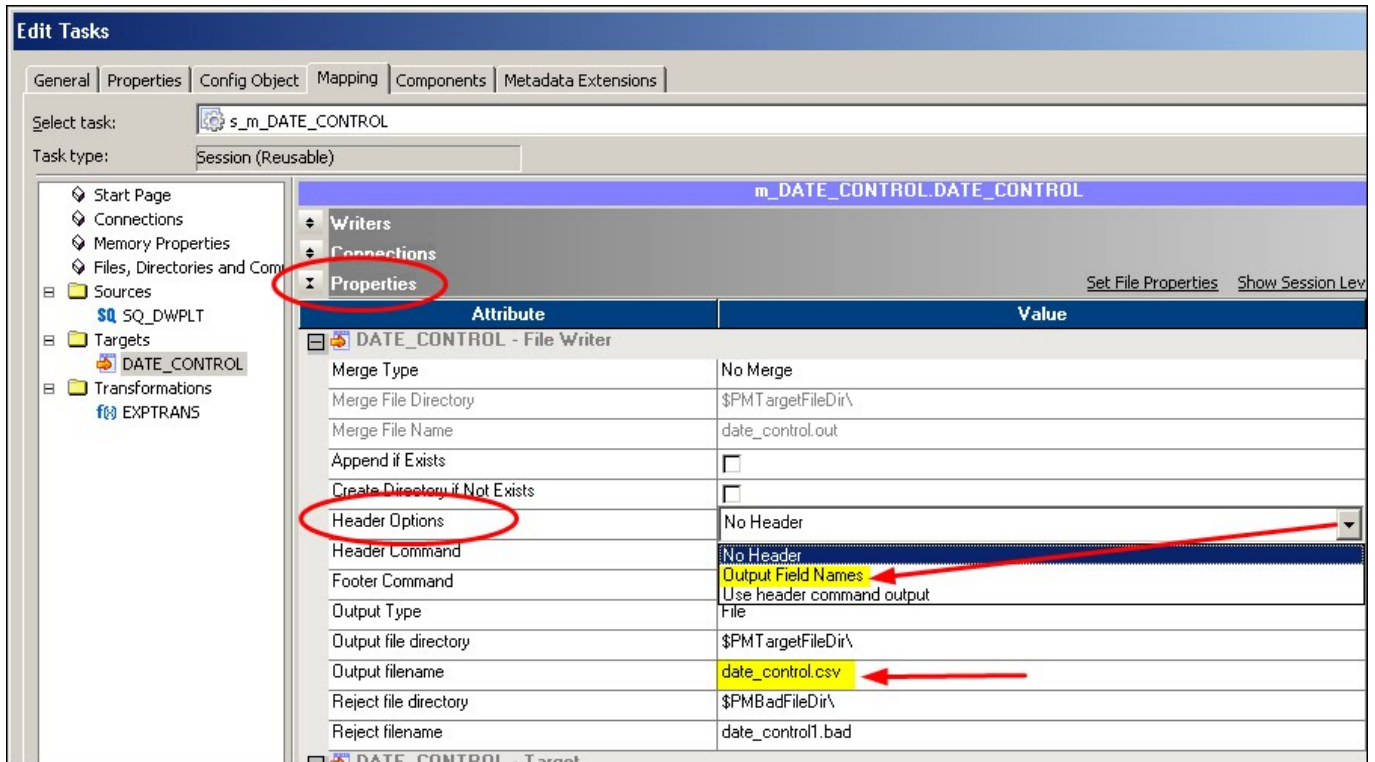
Edit Tasks

General | Properties | Config Object | Mapping | Components | Metadata Extensions

Select task: s_m_DATE_CONTROL

Task type: Session (Reusable)

Start Page
Connections
Memory Properties
Files, Directories and Com
Sources
SQ SQ_DWPLT
Targets
DATE_CONTROL
Transformations
EXPTRANS

m_DATE_CONTROL.DATE_CONTROL

Writers
Connections
Properties

Set File Properties Show Session Lev

| Attribute | Value |
|---|---|
| DATE_CONTROL - File Writer | |
| Merge Type | No Merge |
| Merge File Directory | $PMTargetFileDir\ |
| Merge File Name | date_control.out |
| Append if Exists | |
| Create Directory if Not Exists | |
| Header Options | No Header |
| Header Command | No Header |
| Footer Command | Output Field Names |
| | Use header command output |
| Output Type | File |
| Output file directory | $PMTargetFileDir\ |
| Output filename | date_control.csv |
| Reject file directory | $PMBadFileDir\ |
| Reject filename | date_control1.bad |

DATE_CONTROL - Target